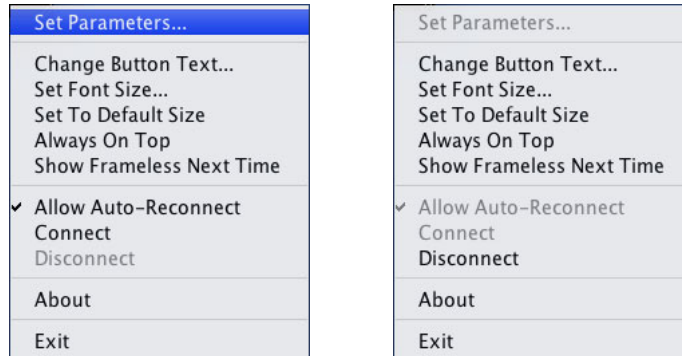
Set Parameters...

Change Button Text...
Set Font Size...
Set To Default Size
Always On Top
Show Frameless Next Time

✓ Allow Auto-Reconnect
Connect
Disconnect

About

Exit

Set Parameters...

Change Button Text...
Set Font Size...
Set To Default Size
Always On Top
Show Frameless Next Time

✓ Allow Auto-Reconnect
Connect
Disconnect

About

Exit